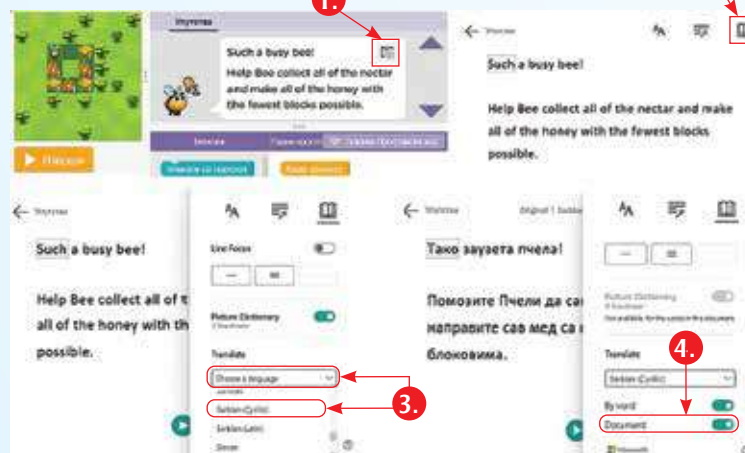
1.

Упутства

Such a busy bee!

Help Bee collect all of the nectar and make all of the honey with the fewest blocks possible.

Покрени

Упутства

Such a busy bee!

Help Bee collect all of the nectar and make all of the honey with the fewest blocks possible.

Упутства

Such a busy bee!

Help Bee collect all of t
all of the honey with th
possible.

Line Focus

Picture Dictionary

Translate

Choose a language

3.

Serbian (Cyrillic)

Serbian (Latin)

Упутства

Тако заузета пчела!

Помозите Пчели да са
направите сав мед са
блоковима.

Picture Dictionary

Translate

4.

Serbian (Cyrillic)

By word

Document